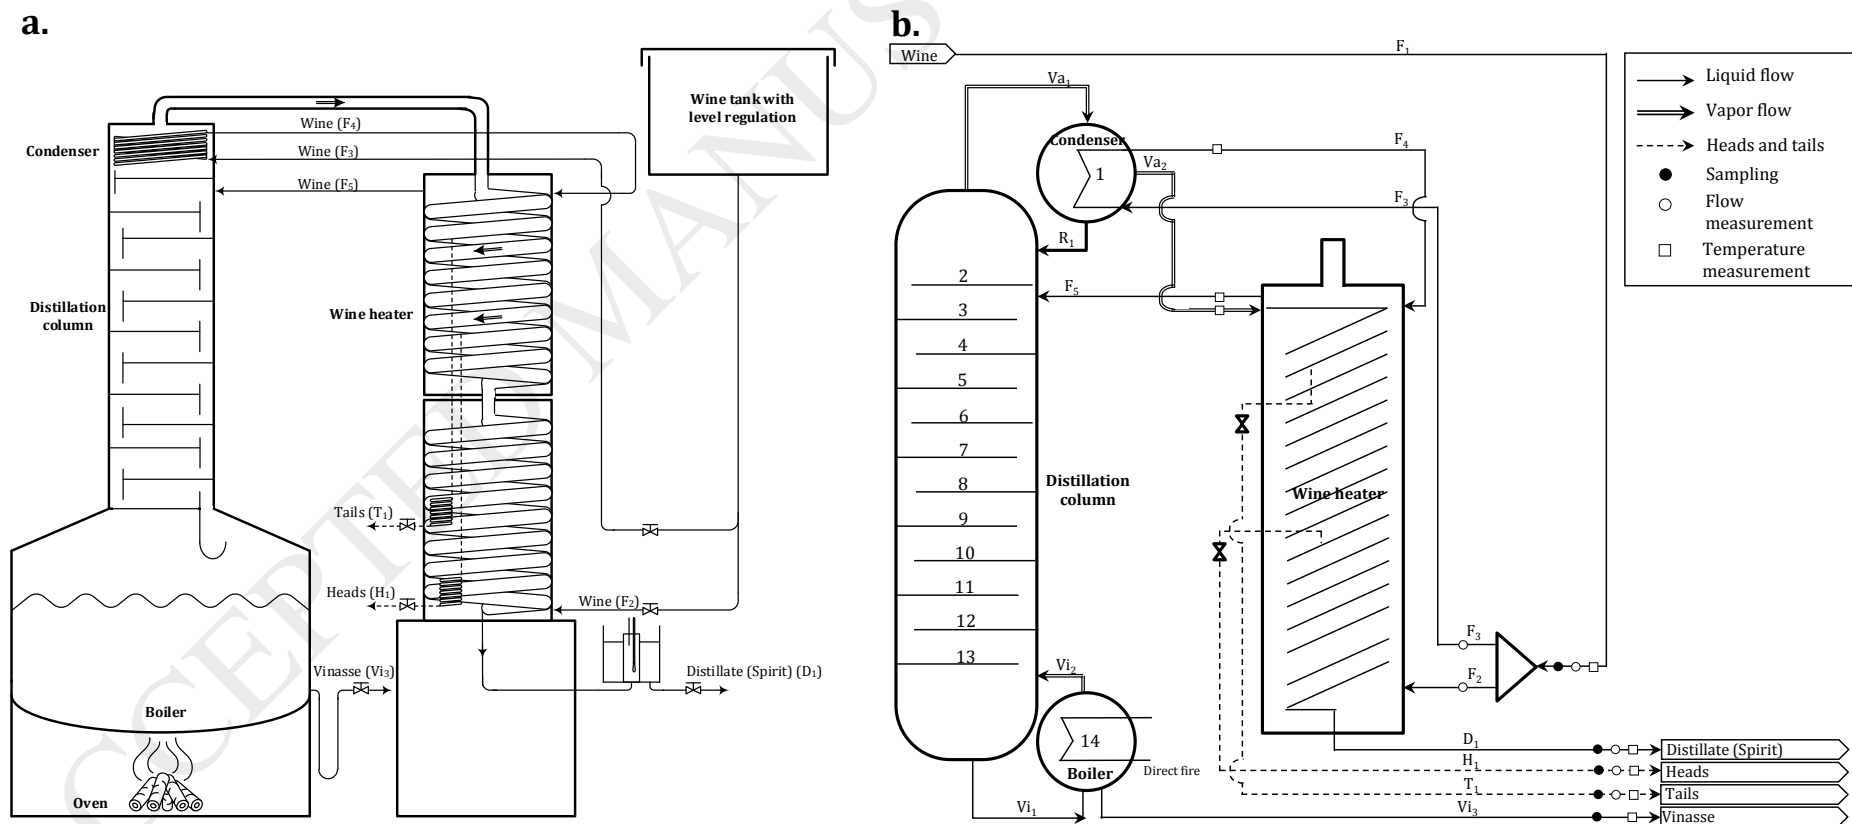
a.

Condenser

Wine ($F_4$)

Wine ($F_3$)

Wine ($F_5$)

Wine tank with level regulation

Distillation column

Wine heater

Tails ($T_1$)

Heads ($H_1$)

Wine ($F_2$)

Vinasse ($Vi_3$)

Distillate (Spirit) ($D_1$)

Boiler

Oven

b.

Wine

$F_1$

$Va_1$

Condenser

1

$Va_2$

$F_4$

$F_3$

$R_1$

$F_5$

2
3
4
5
6
7
8
9
10
11
12
13

Distillation column

Wine heater

$F_3$

$F_2$

$Vi_2$

14

Boiler

Direct fire

$Vi_1$

$D_1$

$H_1$

$T_1$

$Vi_3$

Distillate (Spirit)

Heads

Tails

Vinasse

Liquid flow

Vapor flow

Heads and tails

Sampling

Flow measurement

Temperature measurement

ACCEPTED MANUSCRIPT